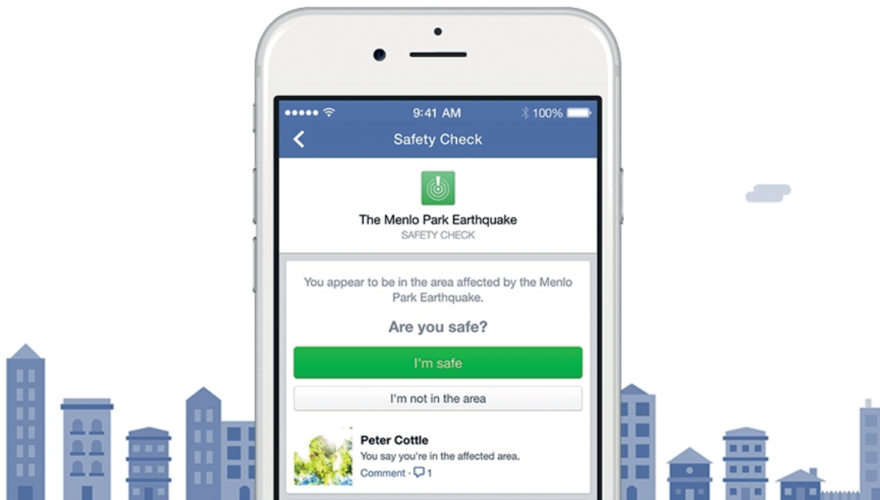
9:41 AM
100%

Safety Check

The Menlo Park Earthquake
SAFETY CHECK

You appear to be in the area affected by the Menlo Park Earthquake.

Are you safe?

I'm safe

I'm not in the area

Peter Cottle
You say you're in the affected area.
Comment · 1